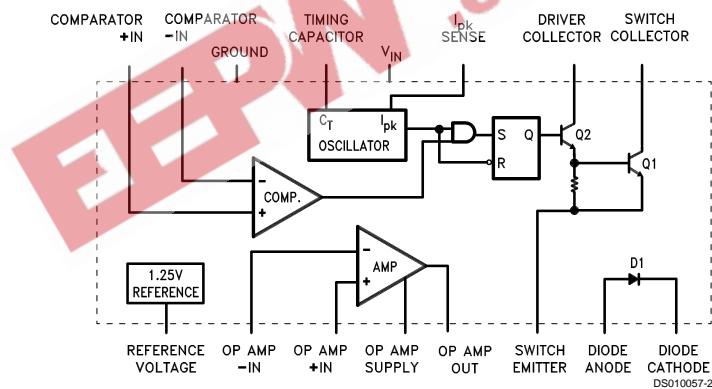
COMPARATOR +IN
COMPARATOR −IN
GROUND
TIMING CAPACITOR
$V_{IN}$
$I_{pk}$ SENSE
DRIVER COLLECTOR
SWITCH COLLECTOR

$C_T$
$I_{pk}$
OSCILLATOR
S
Q
R
Q2
Q1
COMP.
AMP
1.25V REFERENCE
D1

REFERENCE VOLTAGE
OP AMP −IN
OP AMP +IN
OP AMP SUPPLY
OP AMP OUT
SWITCH EMITTER
DIODE ANODE
DIODE CATHODE
DS010057-2